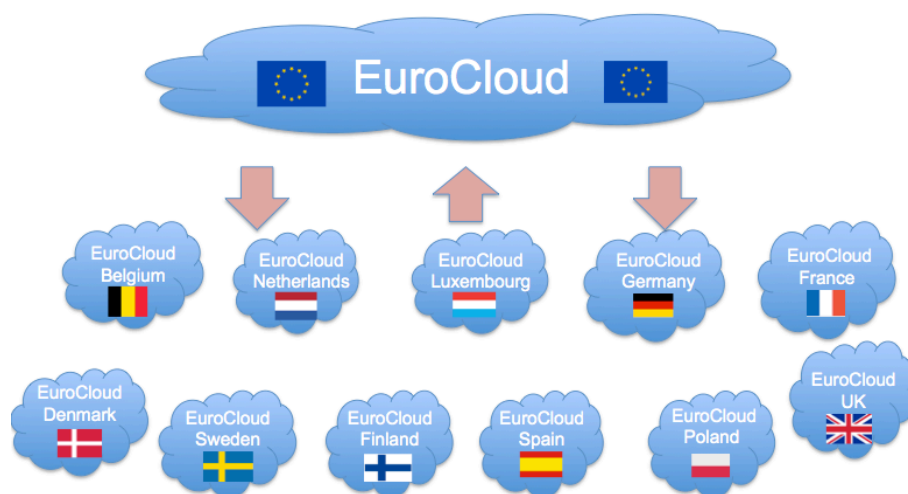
EuroCloud

EuroCloud Belgium

EuroCloud Netherlands

EuroCloud Luxembourg

EuroCloud Germany

EuroCloud France

EuroCloud Denmark

EuroCloud Sweden

EuroCloud Finland

EuroCloud Spain

EuroCloud Poland

EuroCloud UK